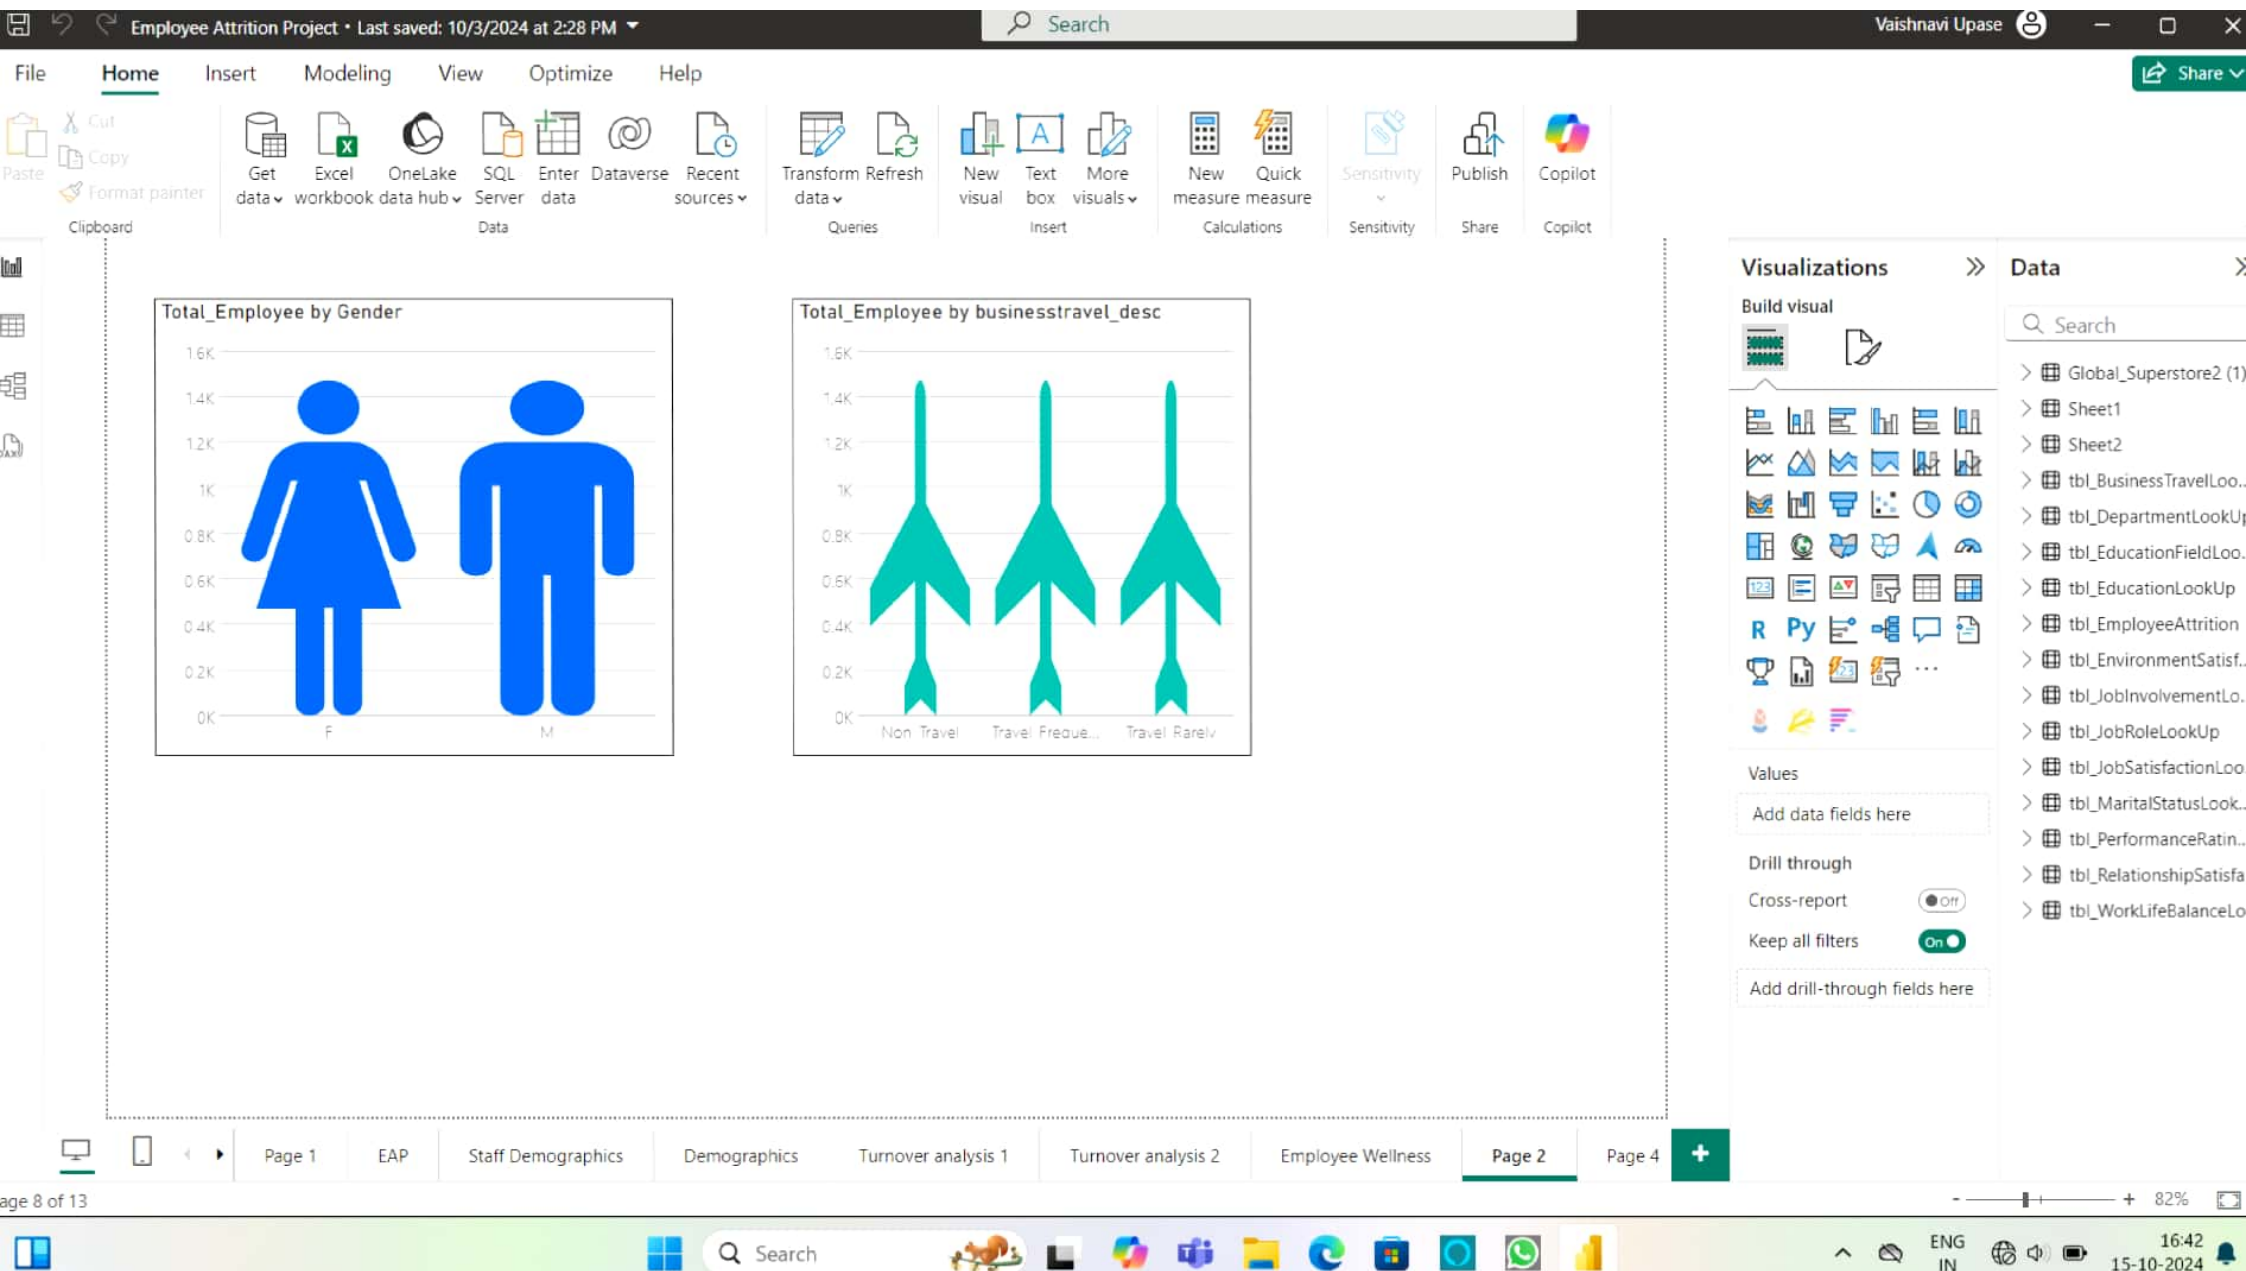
Employee Attrition Project • Last saved: 10/3/2024 at 2:28 PM

Search

Vaishnavi Upase

File Home Insert Modeling View Optimize Help

Share

Paste Cut Copy Format painter Clipboard

Get data Excel workbook OneLake data hub SQL Server Enter data Dataverse Recent sources Data

Transform data Refresh Queries

New visual Text box More visuals Insert

New measure Quick measure Calculations

Sensitivity Sensitivity

Publish Share

Copilot Copilot

Total_Employee by Gender

1.6K 1.4K 1.2K 1K 0.8K 0.6K 0.4K 0.2K 0K

F M

Total_Employee by businesstravel_desc

1.6K 1.4K 1.2K 1K 0.8K 0.6K 0.4K 0.2K 0K

Non Travel Travel Freque... Travel Rarely

Visualizations

Build visual

R Py

Values

Add data fields here

Drill through

Cross-report Off

Keep all filters On

Add drill-through fields here

Data

Search

Global_Superstore2 (1)
Sheet1
Sheet2
tbl_BusinessTravelLoo...
tbl_DepartmentLookUp
tbl_EducationFieldLoo...
tbl_EducationLookUp
tbl_EmployeeAttrition
tbl_EnvironmentSatisf...
tbl_JobInvolvementLo...
tbl_JobRoleLookUp
tbl_JobSatisfactionLoo
tbl_MaritalStatusLook...
tbl_PerformanceRatin...
tbl_RelationshipSatisfa
tbl_WorkLifeBalanceLo

Page 1 EAP Staff Demographics Demographics Turnover analysis 1 Turnover analysis 2 Employee Wellness Page 2 Page 4

age 8 of 13

82%

Search

ENG IN

16:42 15-10-2024